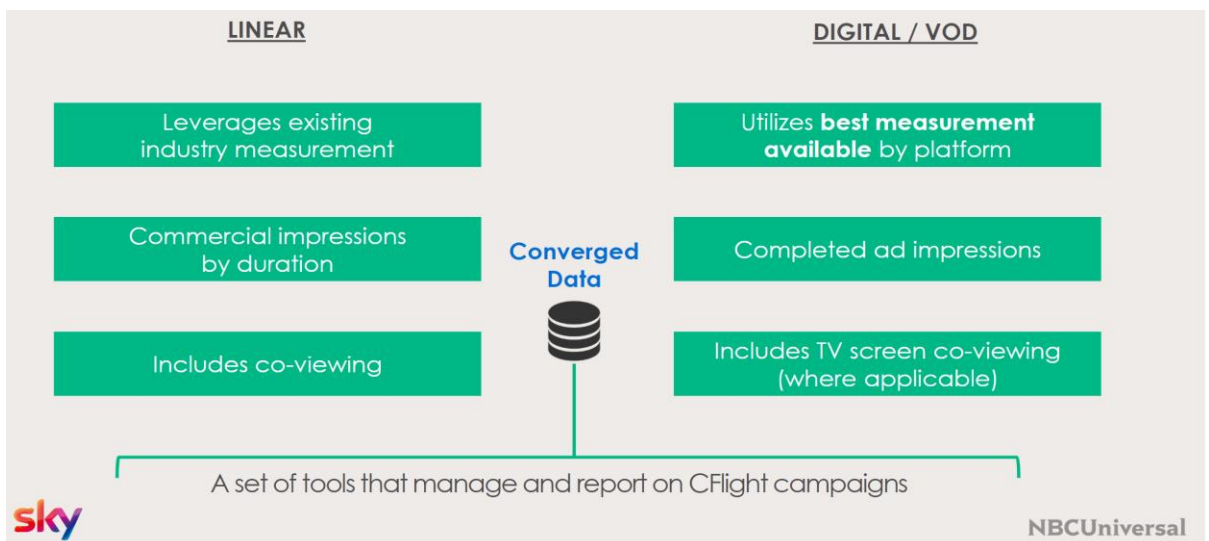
LINEAR

DIGITAL / VOD

Leverages existing industry measurement

Utilizes **best measurement available** by platform

Commercial impressions by duration

Converged Data

Completed ad impressions

Includes co-viewing

Includes TV screen co-viewing (where applicable)

A set of tools that manage and report on CFlight campaigns

sky

NBCUniversal